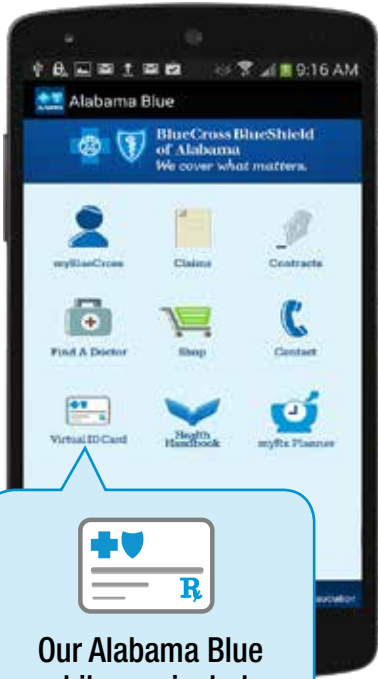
9:16 AM

Alabama Blue

BlueCross BlueShield of Alabama
We cover what matters.

myBlueCross

Claims

Contracts

Find A Doctor

Shop

Contact

Virtual ID Card

Health Handbook

myRx Planner

R

Our Alabama Blue